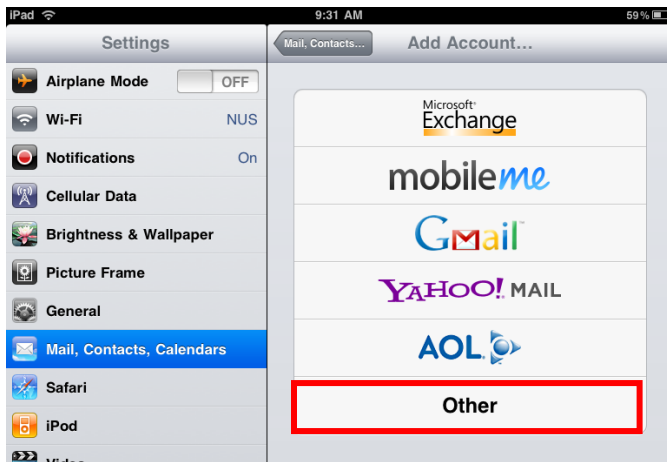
iPad
9:31 AM
59 %

Settings

Airplane Mode OFF
Wi-Fi NUS
Notifications On
Cellular Data
Brightness & Wallpaper
Picture Frame
General
Mail, Contacts, Calendars
Safari
iPod
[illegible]

Mail, Contacts...
Add Account...

Microsoft Exchange
mobileme
Gmail
YAHOO! MAIL
AOL
Other